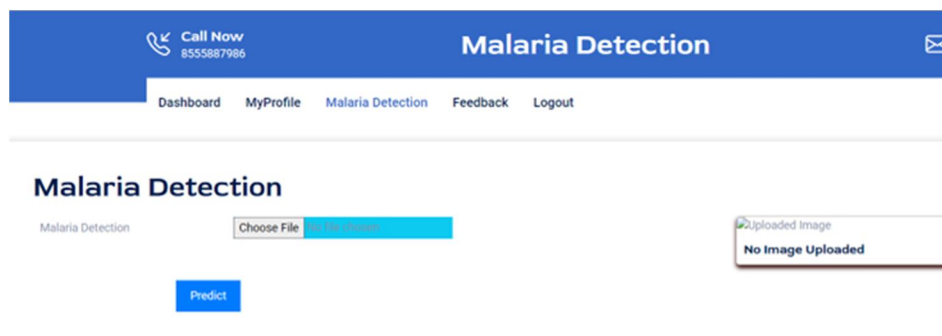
Call Now
8555887986

Malaria Detection

Dashboard MyProfile Malaria Detection Feedback Logout

Malaria Detection

Malaria Detection

Choose File No file chosen

Uploaded Image

No Image Uploaded

Predict